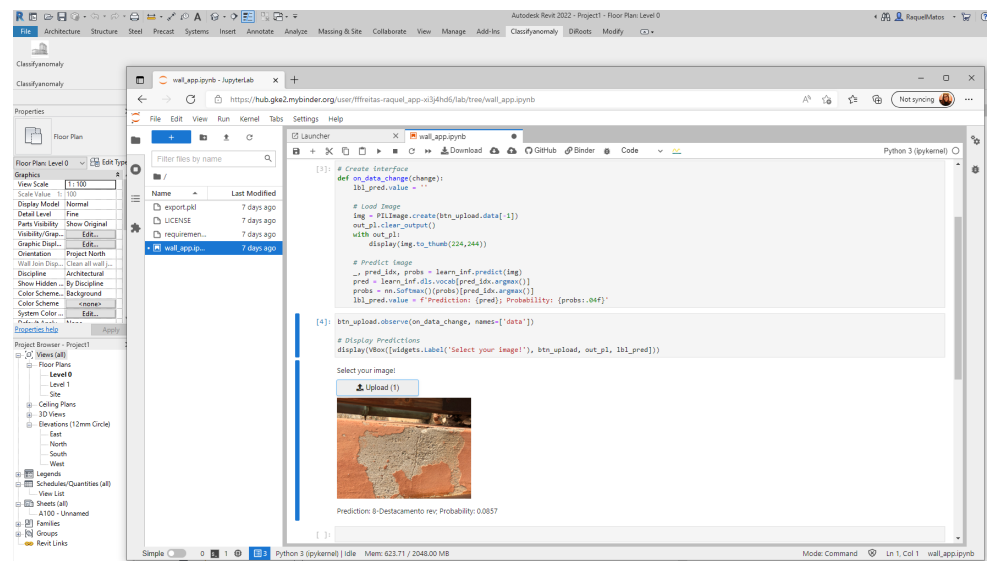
Autodesk Revit 2022 - Project1 - Floor Plan: Level 0
RaquelMatos

File Architecture Structure Steel Precast Systems Insert Annotate Analyze Massing & Site Collaborate View Manage Add-Ins Classifyanomaly DiRoots Modify

Classifyanomaly
Classifyanomaly

Properties
Floor Plan
Floor Plan: Level 0 Edit Type
Graphics
View Scale 1 : 100
Scale Value 1: 100
Display Model Normal
Detail Level Fine
Parts Visibility Show Original
Visibility/Grap... Edit...
Graphic Displ... Edit...
Orientation Project North
Wall Join Disp... Clean all wall j...
Discipline Architectural
Show Hidden ... By Discipline
Color Scheme... Background
Color Scheme <none>
System Color ... Edit...
Properties help Apply

Project Browser - Project1
Views (all)
Floor Plans
Level 0
Level 1
Site
Ceiling Plans
3D Views
Elevations (12mm Circle)
East
North
South
West
Legends
Schedules/Quantities (all)
View List
Sheets (all)
A100 - Unnamed
Families
Groups
Revit Links

wall_app.ipynb - JupyterLab
https://hub.gke2.mybinder.org/user/fffreitas-raquel_app-xi3j4hd6/lab/tree/wall_app.ipynb
Not syncing

File Edit View Run Kernel Tabs Settings Help

Filter files by name
/
Name Last Modified
export.pkl 7 days ago
LICENSE 7 days ago
requiremen... 7 days ago
wall_app.ip... 7 days ago

Launcher
wall_app.ipynb
Download GitHub Binder Code
Python 3 (ipykernel)

[3]: # Create interface
def on_data_change(change):
    lbl_pred.value = ''

    # Load Image
    img = PILImage.create(btn_upload.data[-1])
    out_pl.clear_output()
    with out_pl:
        display(img.to_thumb(224,244))

    # Predict image
    _, pred_idx, probs = learn_inf.predict(img)
    pred = learn_inf.dls.vocab[pred_idx.argmax()]
    probs = nn.Softmax()(probs)[pred_idx.argmax()]
    lbl_pred.value = f'Prediction: {pred}; Probebility: {probs:.04f}'

[4]: btn_upload.observe(on_data_change, names=['data'])

    # Display Predictions
    display(VBox([widgets.Label('Select your image!'), btn_upload, out_pl, lbl_pred]))

Select your image!
Upload (1)

Prediction: 8-Destacamento rev; Probability: 0.0857

[ ]:

Simple 0 1 Python 3 (ipykernel) | Idle Mem: 623.71 / 2048.00 MB
Mode: Command Ln 1, Col 1 wall_app.ipynb